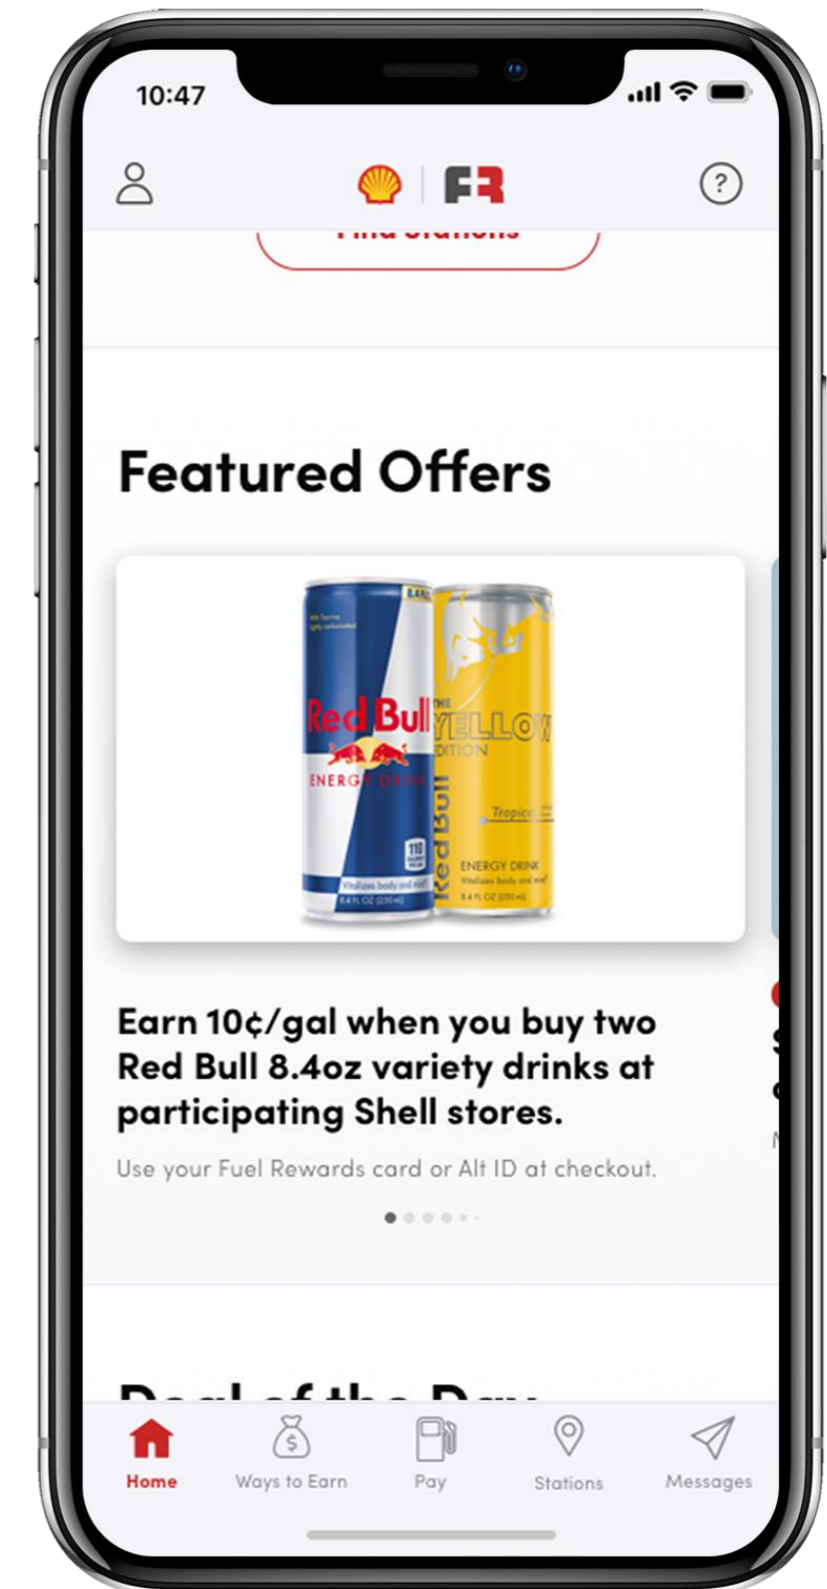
10:47

FR

?

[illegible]

Featured Offers

Red Bull ENERGY DRINK

THE YELLOW EDITION Red Bull ENERGY DRINK

Earn 10¢/gal when you buy two Red Bull 8.4oz variety drinks at participating Shell stores.

Use your Fuel Rewards card or Alt ID at checkout.

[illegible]

Home Ways to Earn Pay Stations Messages